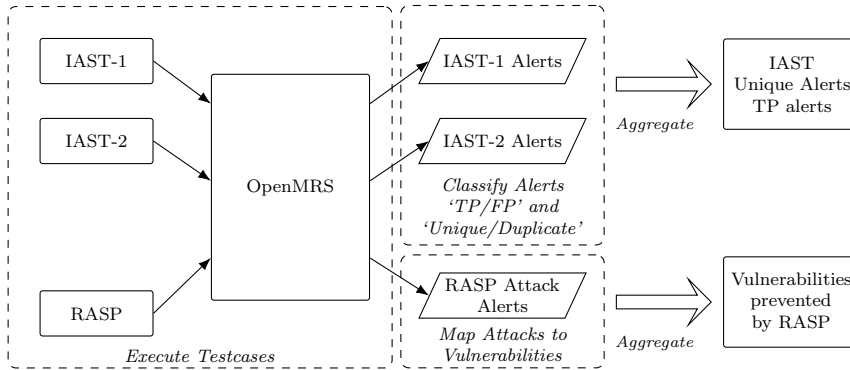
IAST-1

IAST-2

RASP

OpenMRS

Execute Testcases

IAST-1 Alerts

IAST-2 Alerts

Classify Alerts 'TP/FP' and 'Unique/Duplicate'

RASP Attack Alerts

Map Attacks to Vulnerabilities

Aggregate

Aggregate

IAST Unique Alerts TP alerts

Vulnerabilities prevented by RASP